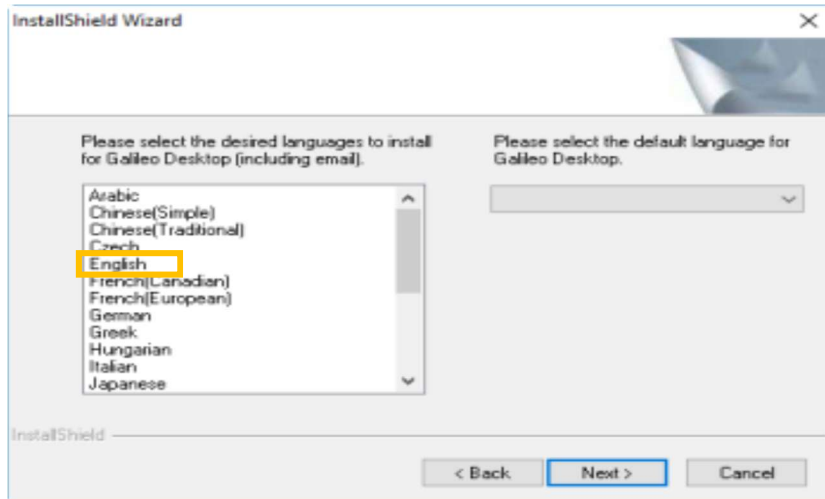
InstallShield Wizard

Please select the desired languages to install for Galileo Desktop (including email).

Arabic
Chinese(Simple)
Chinese(Traditional)
Czech
English
French(Canadian)
French(European)
German
Greek
Hungarian
Italian
Japanese

Please select the default language for Galileo Desktop.

InstallShield

< Back
Next >
Cancel